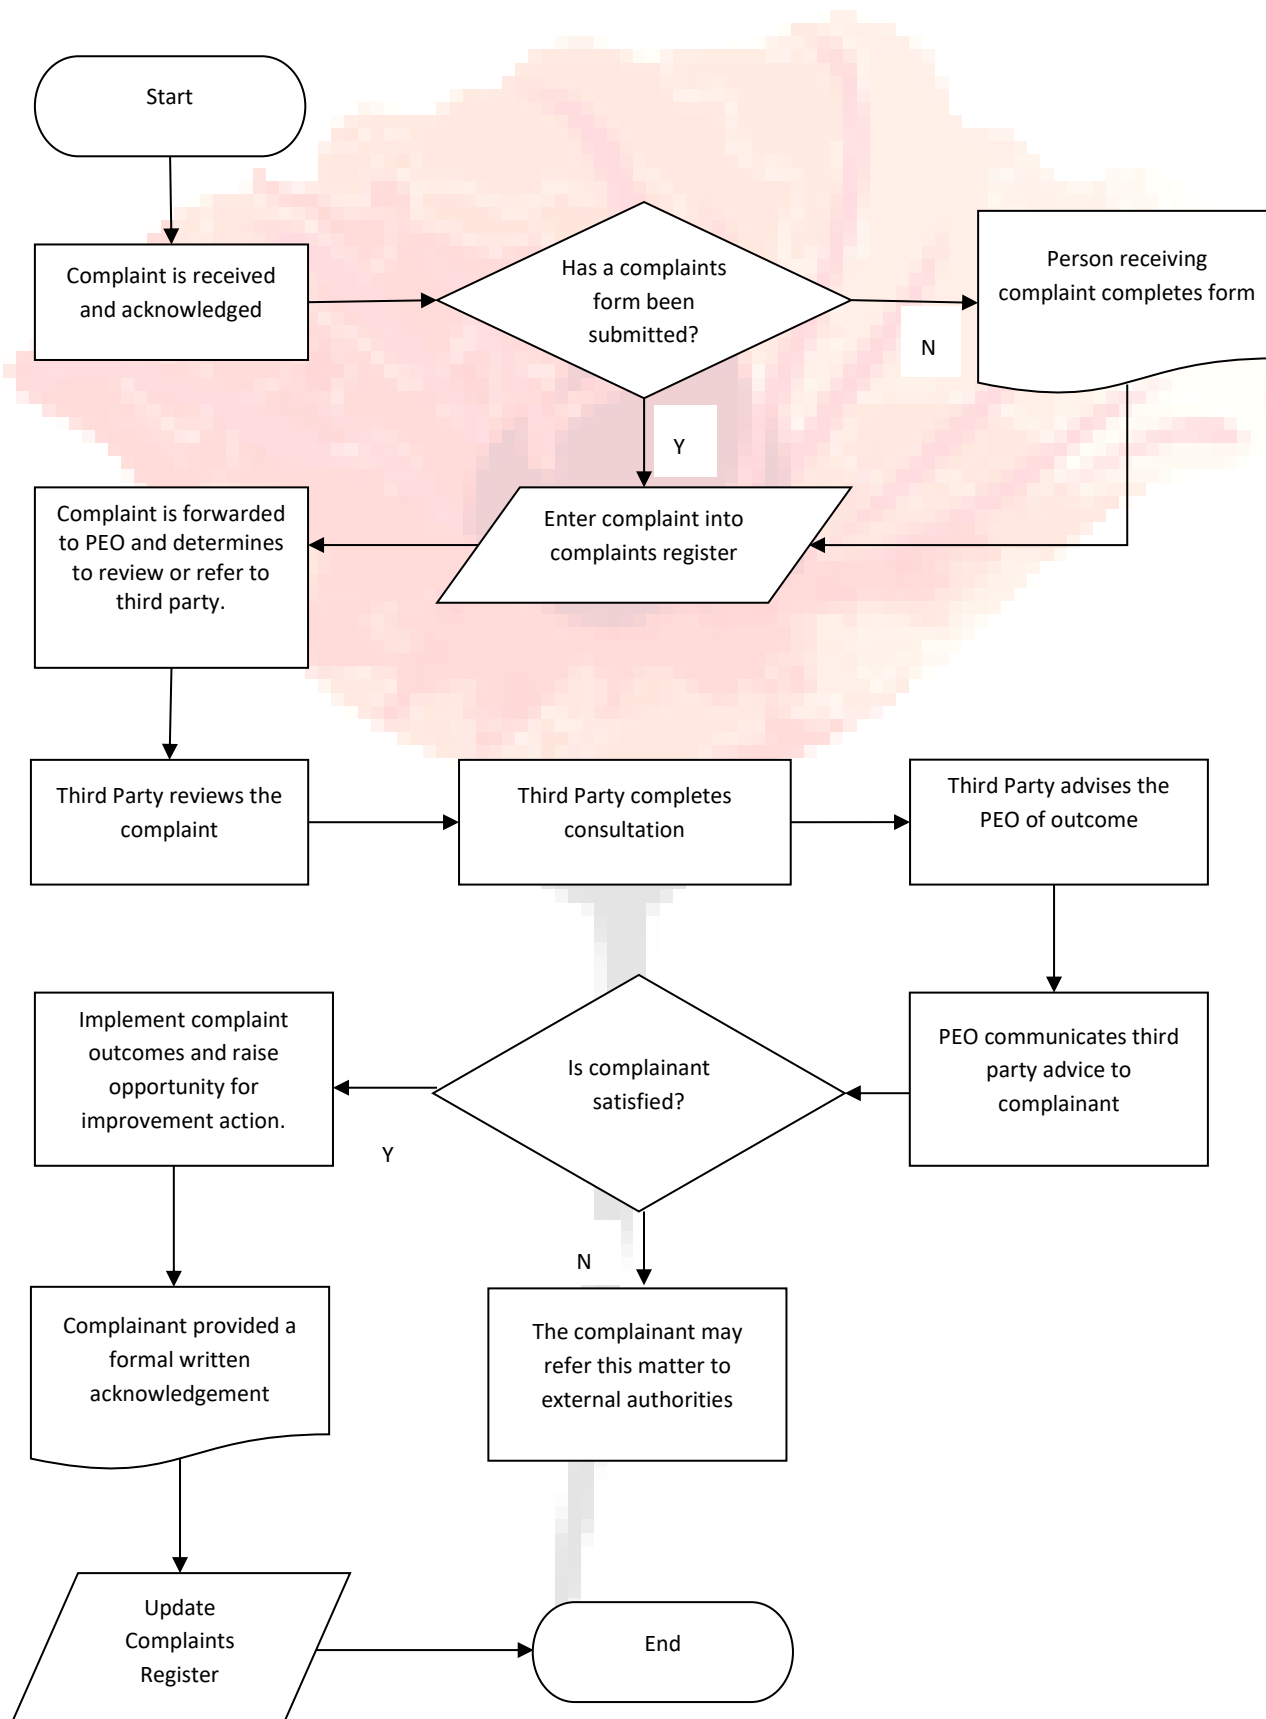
Start

Complaint is received and acknowledged

Has a complaints form been submitted?

N

Person receiving complaint completes form

Y

Enter complaint into complaints register

Complaint is forwarded to PEO and determines to review or refer to third party.

Third Party reviews the complaint

Third Party completes consultation

Third Party advises the PEO of outcome

PEO communicates third party advice to complainant

Is complainant satisfied?

Implement complaint outcomes and raise opportunity for improvement action.

Y

N

Complainant provided a formal written acknowledgement

The complainant may refer this matter to external authorities

Update Complaints Register

End